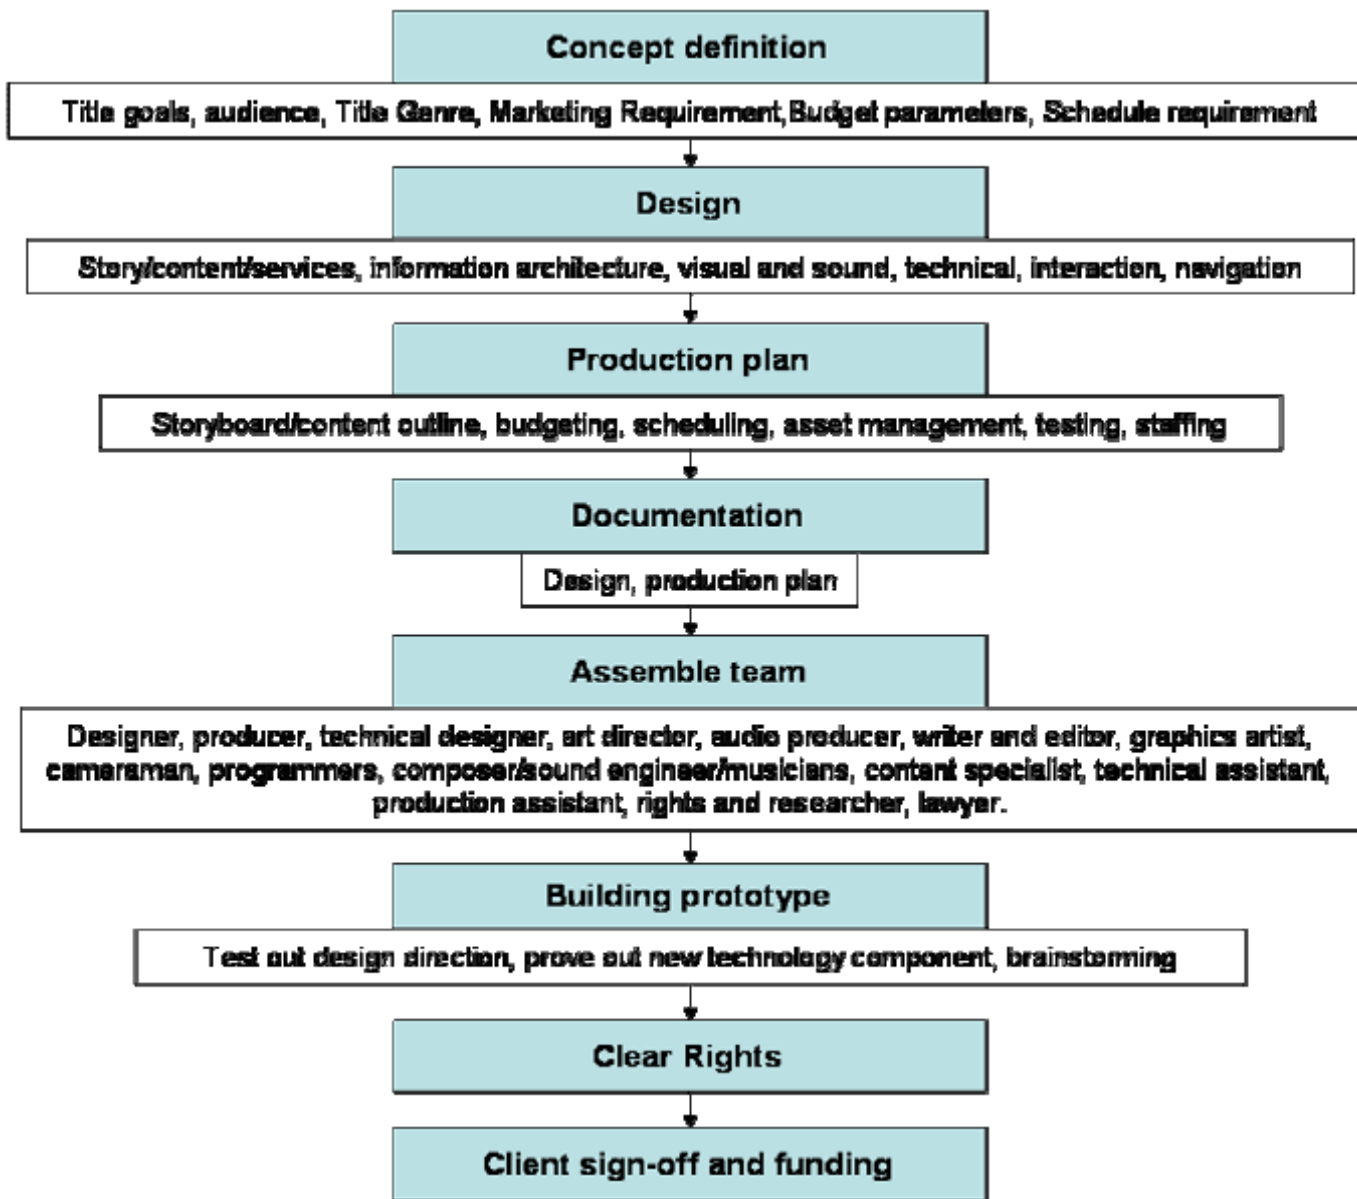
Concept definition

Title goals, audience, Title Genre, Marketing Requirement,Budget parameters, Schedule requirement

Design

Story/content/services, information architecture, visual and sound, technical, interaction, navigation

Production plan

Storyboard/content outline, budgeting, scheduling, asset management, testing, staffing

Documentation

Design, production plan

Assemble team

Designer, producer, technical designer, art director, audio producer, writer and editor, graphics artist, cameraman, programmers, composer/sound engineer/musicians, content specialist, technical assistant, production assistant, rights and researcher, lawyer.

Building prototype

Test out design direction, prove out new technology component, brainstorming

Clear Rights

Client sign-off and funding